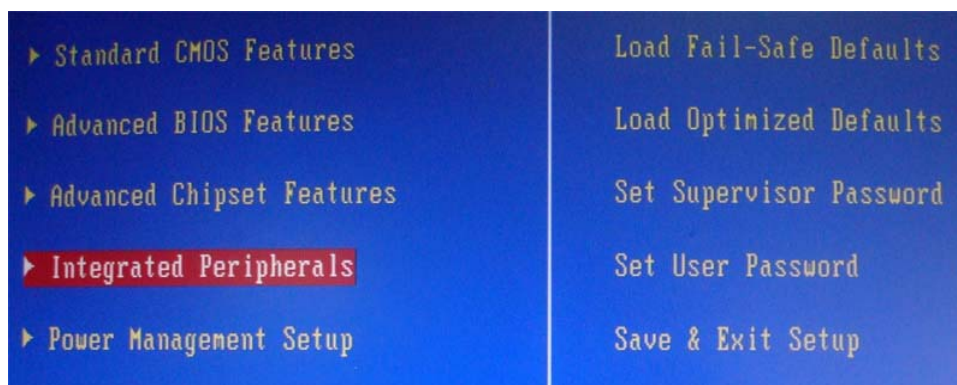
▸ Standard CMOS Features

▸ Advanced BIOS Features

▸ Advanced Chipset Features

▸ Integrated Peripherals

▸ Power Management Setup

Load Fail-Safe Defaults

Load Optimized Defaults

Set Supervisor Password

Set User Password

Save & Exit Setup